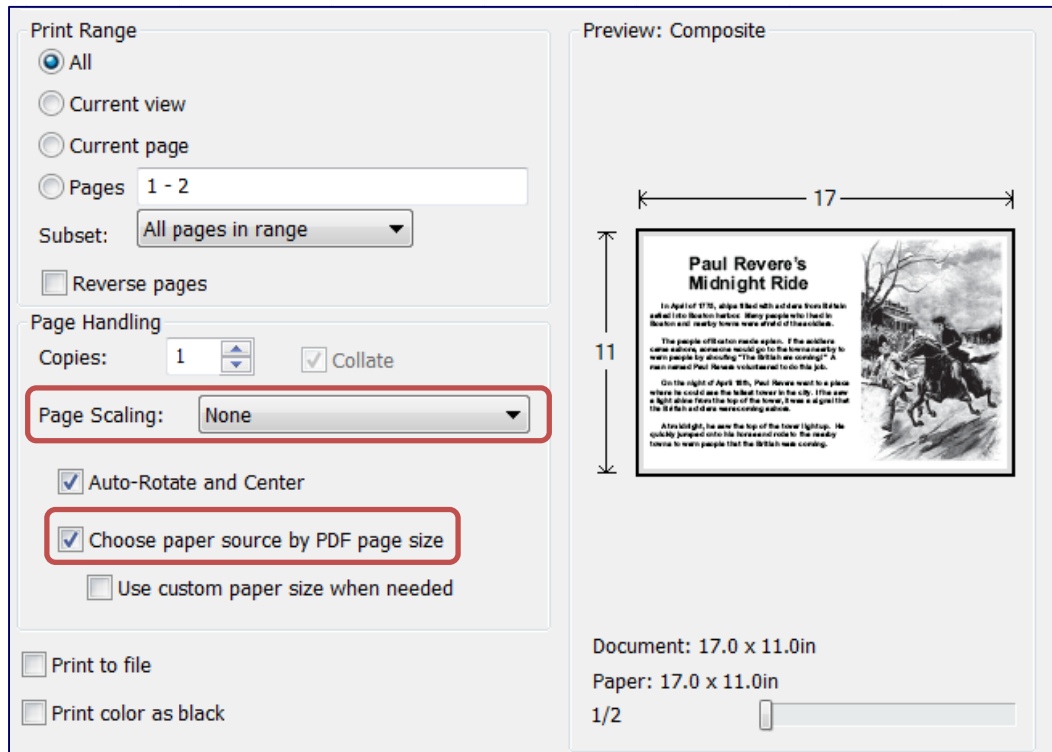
Print Range

All

Current view

Current page

Pages 1 - 2

Subset: All pages in range

Reverse pages

Page Handling

Copies: 1

Collate

Page Scaling: None

Auto-Rotate and Center

Choose paper source by PDF page size

Use custom paper size when needed

Print to file

Print color as black

Preview: Composite

17

11

Paul Revere's Midnight Ride

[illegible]

Document: 17.0 x 11.0in

Paper: 17.0 x 11.0in

1/2